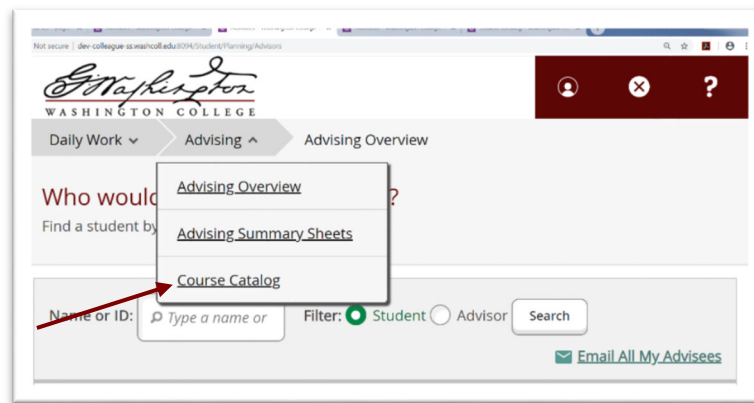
Not secure | dev-colleague-ss.washcoll.edu:8094/Student/Planning/Advisors

G Washington
WASHINGTON COLLEGE

?

Daily Work
Advising
Advising Overview

Who would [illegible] ?
Find a student by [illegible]

Advising Overview
Advising Summary Sheets
Course Catalog

Name or ID: Type a name or
Filter: Student Advisor Search

Email All My Advisees